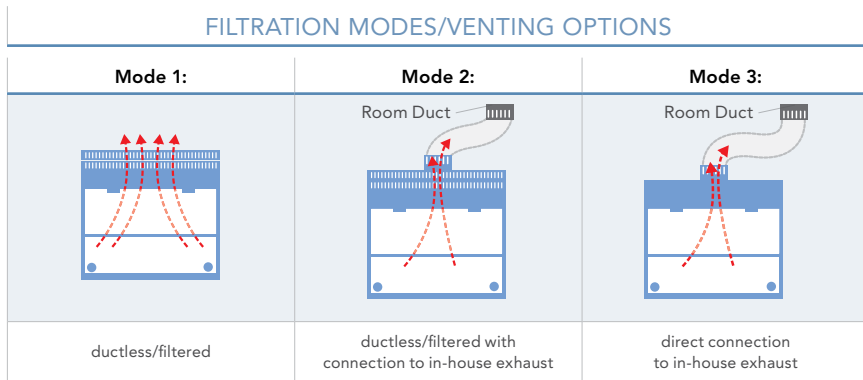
FILTRATION MODES/VENTING OPTIONS

| Mode 1: | Mode 2: | Mode 3: |
|---|---|---|
| | Room Duct | Room Duct |
| ductless/filtered | ductless/filtered with connection to in-house exhaust | direct connection to in-house exhaust |